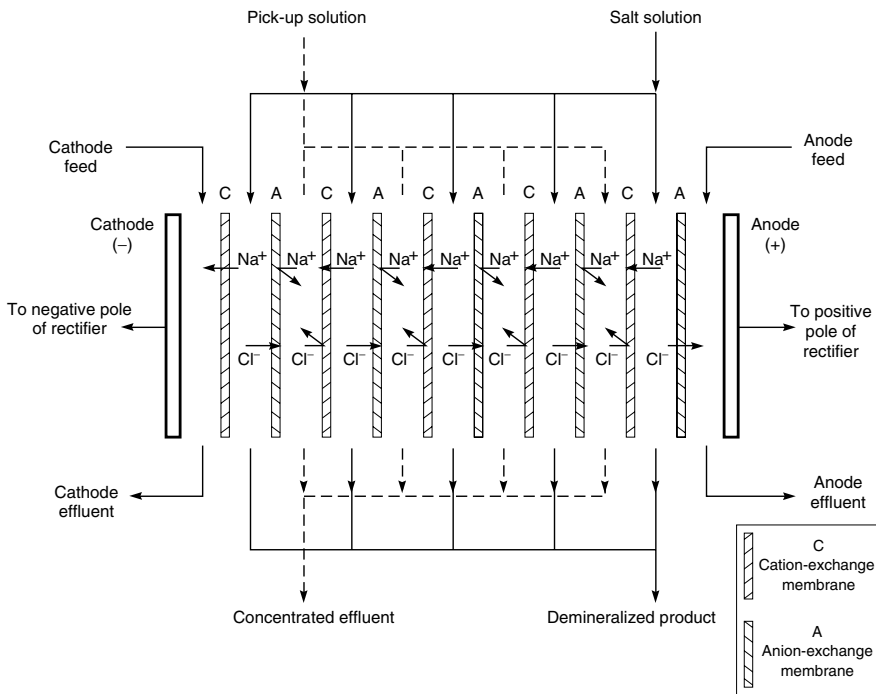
Pick-up solution

Salt solution

Cathode feed

Anode feed

C A C A C A C A C A

Cathode (–)

Anode (+)

$Na^+$ $Na^+$ $Na^+$ $Na^+$ $Na^+$ $Na^+$ $Na^+$ $Na^+$ $Na^+$

To negative pole of rectifier

To positive pole of rectifier

$Cl^-$ $Cl^-$ $Cl^-$ $Cl^-$ $Cl^-$ $Cl^-$ $Cl^-$ $Cl^-$ $Cl^-$

Cathode effluent

Anode effluent

Concentrated effluent

Demineralized product

C
Cation-exchange membrane

A
Anion-exchange membrane